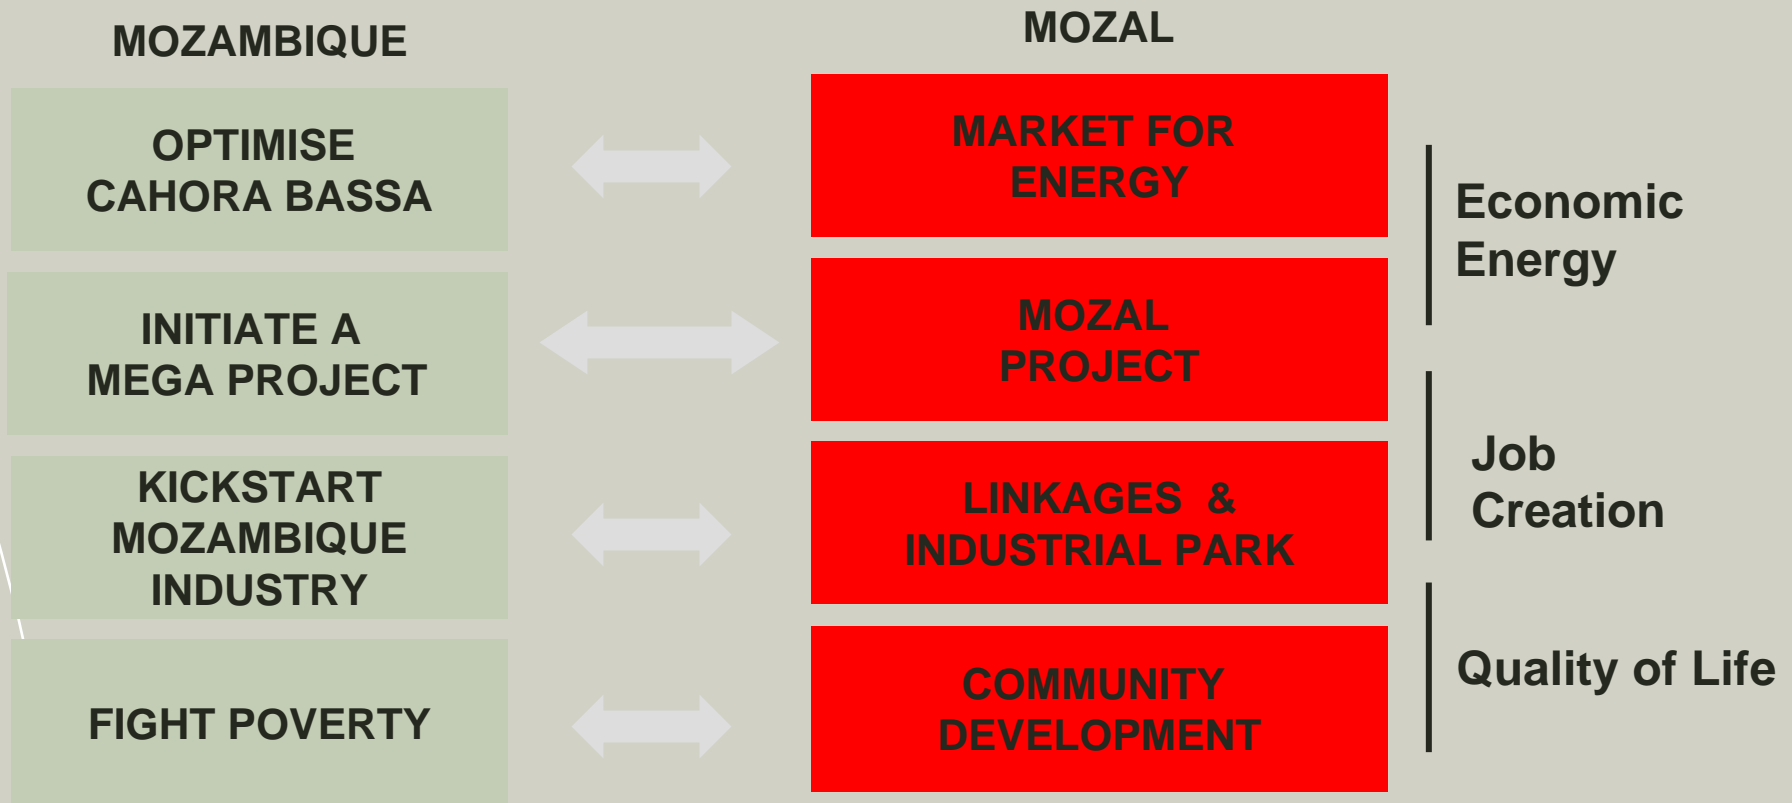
MOZAMBIQUE

OPTIMISE CAHORA BASSA

INITIATE A MEGA PROJECT

KICKSTART MOZAMBIQUE INDUSTRY

FIGHT POVERTY

MOZAL

MARKET FOR ENERGY

MOZAL PROJECT

LINKAGES & INDUSTRIAL PARK

COMMUNITY DEVELOPMENT

Economic Energy

Job Creation

Quality of Life